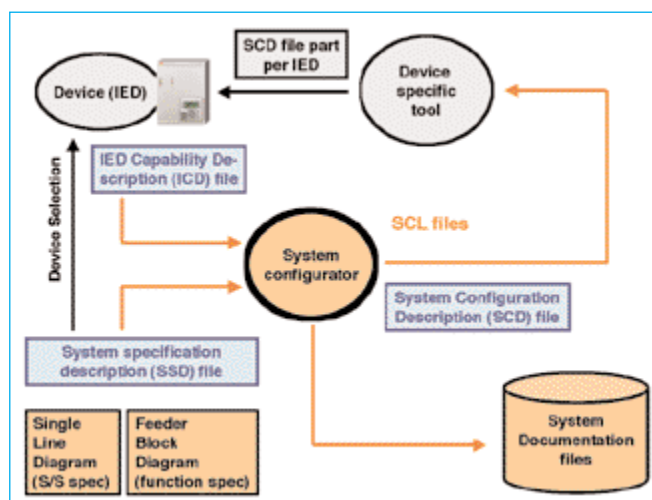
Device (IED)

SCD file part per IED

Device specific tool

Device Selection

IED Capability Description (ICD) file

SCL files

System configurator

System Configuration Description (SCD) file

System specification description (SSD) file

Single Line Diagram (S/S spec)

Feeder Block Diagram (function spec)

System Documentation files